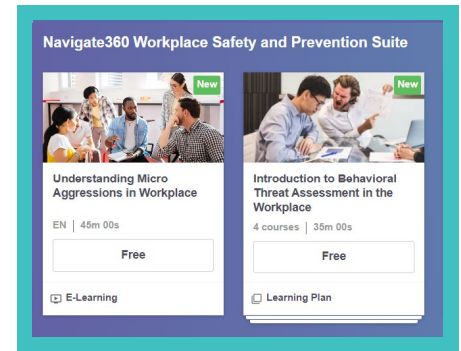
Navigate360 Workplace Safety and Prevention Suite

New

Understanding Micro Aggressions in Workplace

EN | 45m 00s

Free

E-Learning

New

Introduction to Behavioral Threat Assessment in the Workplace

4 courses | 35m 00s

Free

Learning Plan